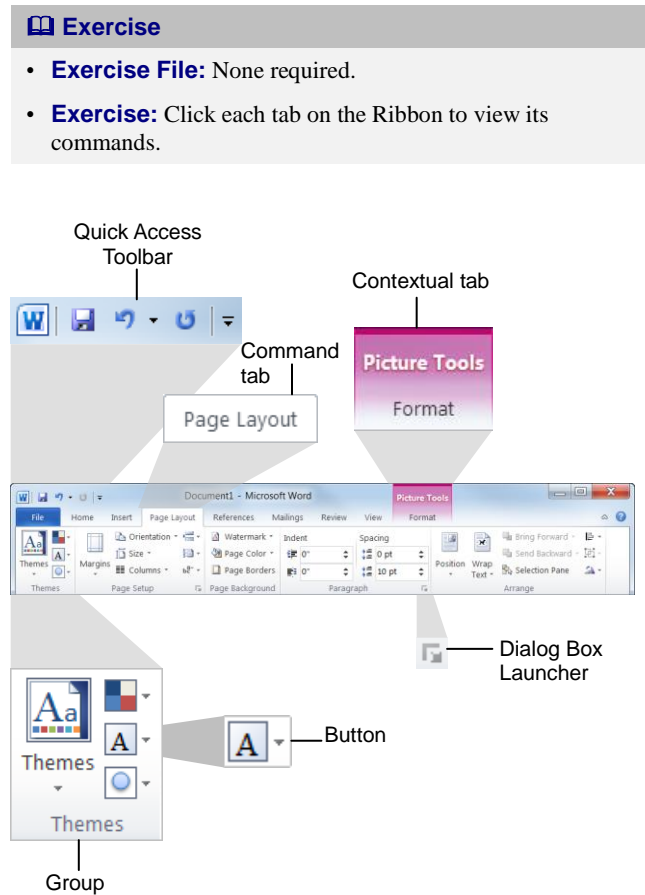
Exercise

• **Exercise File:** None required.

• **Exercise:** Click each tab on the Ribbon to view its commands.

Quick Access Toolbar

Contextual tab

Command tab

Picture Tools

Format

Page Layout

Document1 - Microsoft Word

Picture Tools

File Home Insert Page Layout References Mailings Review View Format

Themes

Margins

Orientation

Size

Columns

Watermark

Page Color

Page Borders

Indent

0"

0"

Spacing

0 pt

10 pt

Position

Wrap Text

Bring Forward

Send Backward

Selection Pane

Themes

Page Setup

Page Background

Paragraph

Arrange

Dialog Box Launcher

Themes

Themes

Button

Group